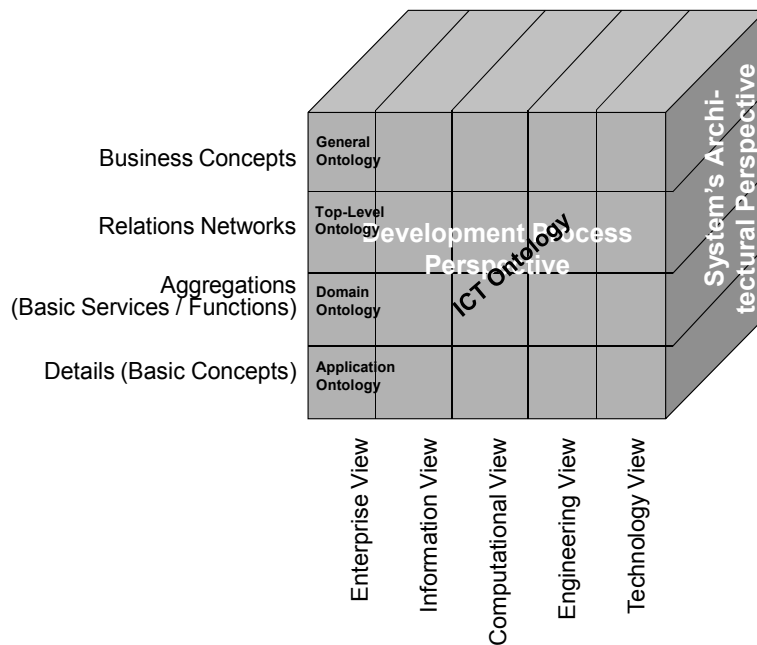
Business Concepts

Relations Networks

Aggregations (Basic Services / Functions)

Details (Basic Concepts)

General Ontology

Top-Level Ontology

Domain Ontology

Application Ontology

Development Process Perspective

ICT Ontology

System's Architectural Perspective

Enterprise View

Information View

Computational View

Engineering View

Technology View